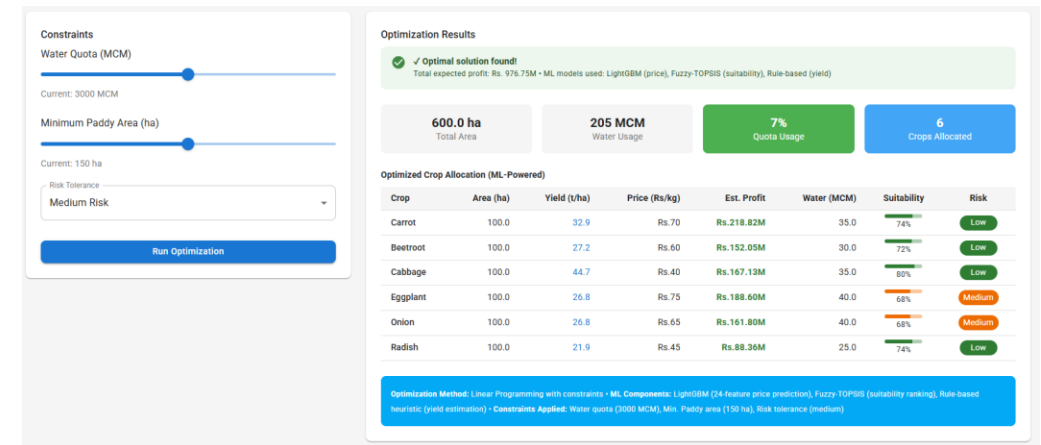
Constraints

Water Quota (MCM)

Current: 3000 MCM

Minimum Paddy Area (ha)

Current: 150 ha

Risk Tolerance
Medium Risk

Run Optimization

Optimization Results

✓ Optimal solution found!
Total expected profit: Rs. 976.75M • ML models used: LightGBM (price), Fuzzy-TOPSIS (suitability), Rule-based (yield)

600.0 ha
Total Area

205 MCM
Water Usage

7%
Quota Usage

6
Crops Allocated

Optimized Crop Allocation (ML-Powered)

| Crop | Area (ha) | Yield (t/ha) | Price (Rs/kg) | Est. Profit | Water (MCM) | Suitability | Risk |
|---|---|---|---|---|---|---|---|
| Carrot | 100.0 | 32.9 | Rs.70 | Rs.218.82M | 35.0 | 74% | Low |
| Beetroot | 100.0 | 27.2 | Rs.60 | Rs.152.05M | 30.0 | 72% | Low |
| Cabbage | 100.0 | 44.7 | Rs.40 | Rs.167.13M | 35.0 | 80% | Low |
| Eggplant | 100.0 | 26.8 | Rs.75 | Rs.188.60M | 40.0 | 68% | Medium |
| Onion | 100.0 | 26.8 | Rs.65 | Rs.161.80M | 40.0 | 68% | Medium |
| Radish | 100.0 | 21.9 | Rs.45 | Rs.88.36M | 25.0 | 74% | Low |

Optimization Method: Linear Programming with constraints • ML Components: LightGBM (24-feature price prediction), Fuzzy-TOPSIS (suitability ranking), Rule-based heuristic (yield estimation) • Constraints Applied: Water quota (3000 MCM), Min. Paddy area (150 ha), Risk tolerance (medium)